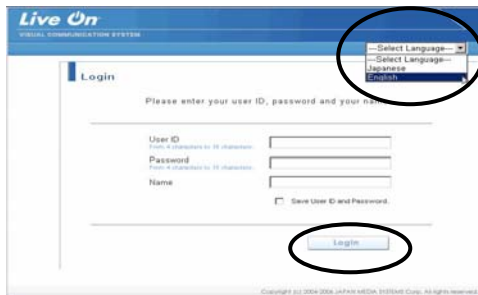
Live On
VISUAL COMMUNICATION SYSTEM

---Select Language---
---Select Language---
Japanese
English

Login

Please enter your user ID, password and your nam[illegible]

User ID
From 4 characters to 16 characters

Password
From 4 characters to 16 characters

Name

Save User ID and Password.

Login

Copyright (c) 2004-2006 JAPAN MEDIA SYSTEMS Corp. All rights reserved.